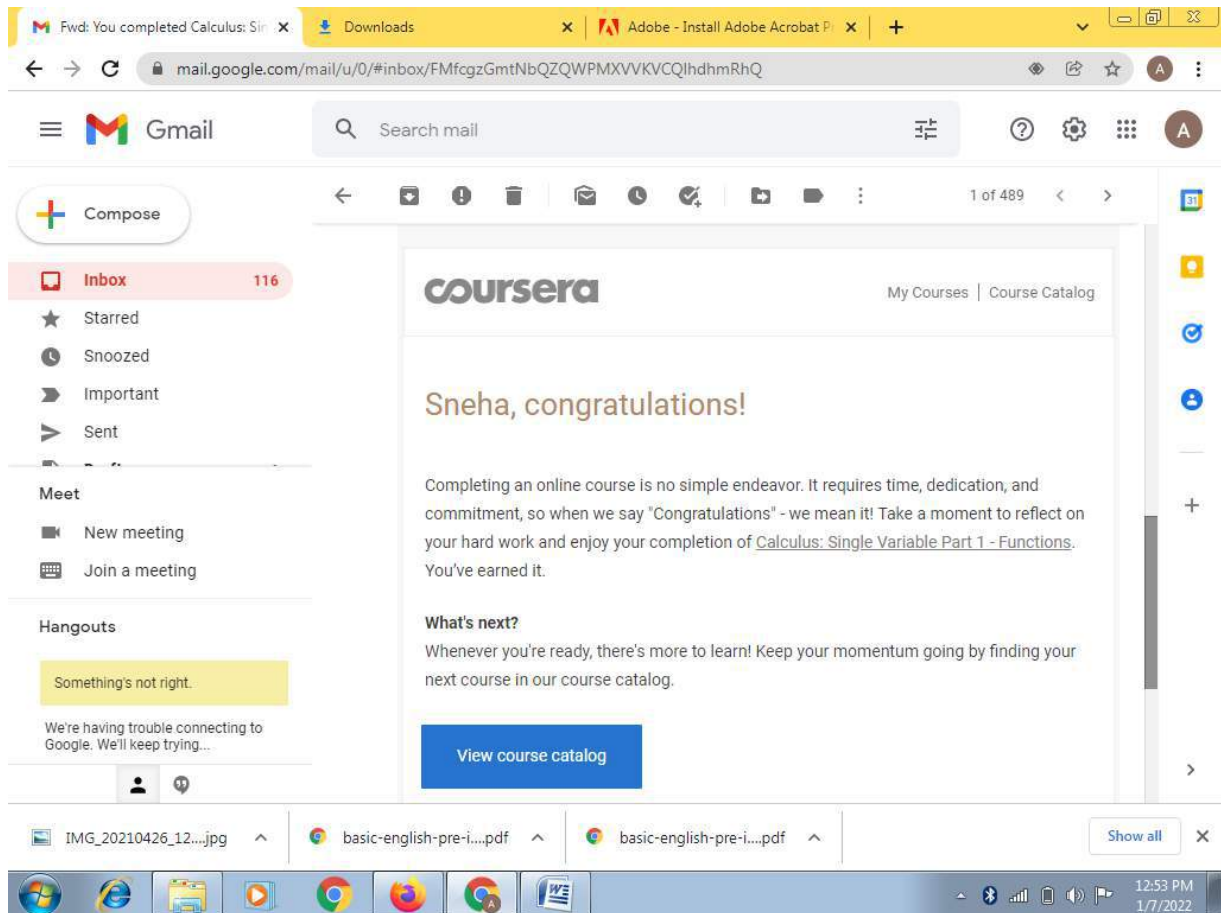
Fwd: You completed Calculus: Sin ×
Downloads ×
Adobe - Install Adobe Acrobat Pr ×
+

mail.google.com/mail/u/0/#inbox/FMfcgzGmtNbQZQWPMXVVKVCQlhdhmRhQ

Gmail
Search mail

1 of 489

Compose
Inbox 116
Starred
Snoozed
Important
Sent

Meet
New meeting
Join a meeting

Hangouts
Something's not right.
We're having trouble connecting to Google. We'll keep trying...

coursera
My Courses | Course Catalog

Sneha, congratulations!

Completing an online course is no simple endeavor. It requires time, dedication, and commitment, so when we say "Congratulations" - we mean it! Take a moment to reflect on your hard work and enjoy your completion of Calculus: Single Variable Part 1 - Functions. You've earned it.

What's next?
Whenever you're ready, there's more to learn! Keep your momentum going by finding your next course in our course catalog.

View course catalog

IMG_20210426_12....jpg
basic-english-pre-i....pdf
basic-english-pre-i....pdf
Show all

12:53 PM
1/7/2022